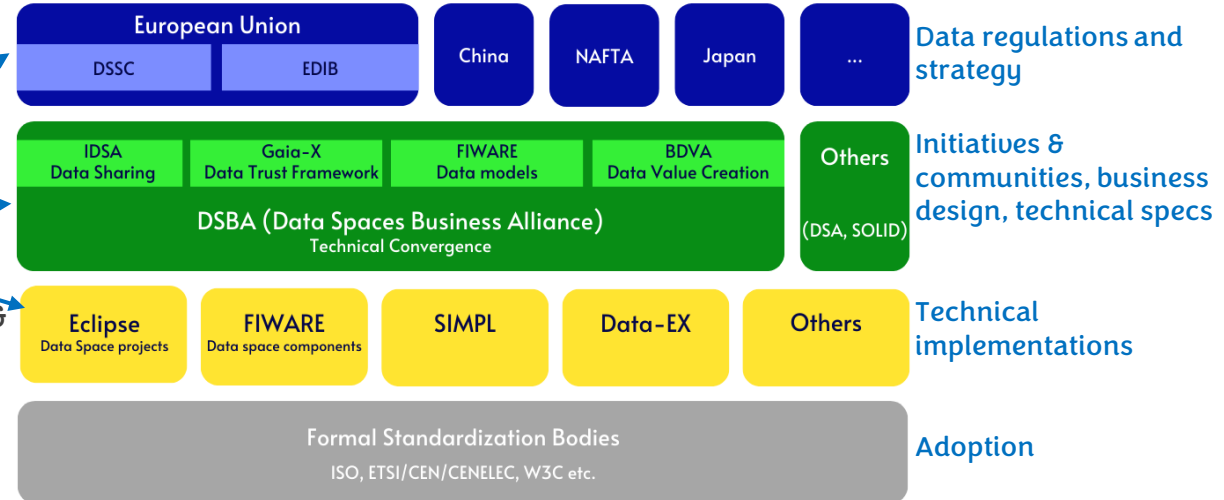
European Union
DSSC
EDIB
China
NAFTA
Japan
...
Data regulations and strategy

IDSA
Data Sharing
Gaia-X
Data Trust Framework
FIWARE
Data models
BDVA
Data Value Creation
DSBA (Data Spaces Business Alliance)
Technical Convergence
Others
(DSA, SOLID)
Initiatives & communities, business design, technical specs

Eclipse
Data Space projects
FIWARE
Data space components
SIMPL
Data-EX
Others
Technical implementations

Formal Standardization Bodies
ISO, ETSI/CEN/CENELEC, W3C etc.
Adoption